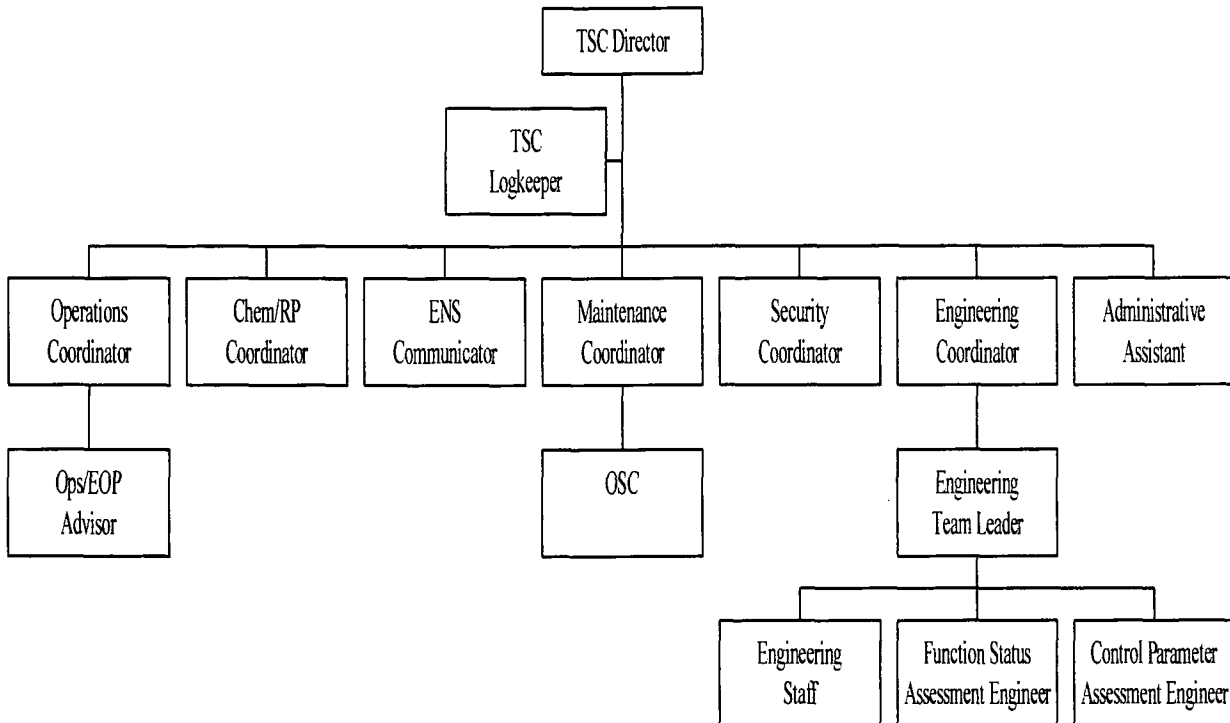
TSC Director

TSC Logkeeper

Operations Coordinator

Chem/RP Coordinator

ENS Communicator

Maintenance Coordinator

Security Coordinator

Engineering Coordinator

Administrative Assistant

Ops/EOP Advisor

OSC

Engineering Team Leader

Engineering Staff

Function Status Assessment Engineer

Control Parameter Assessment Engineer